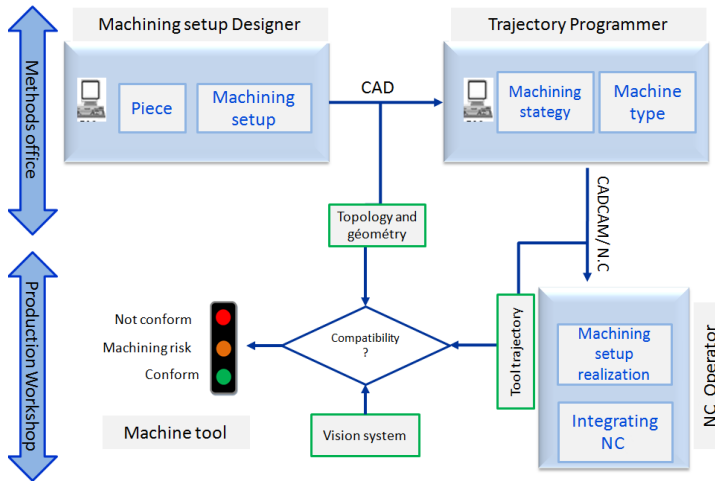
Methods office

Machining setup Designer

Piece

Machining setup

CAD

Trajectory Programmer

Machining stategy

Machine type

CADCAM/N.C

Topology and géométry

Production Workshop

Not conform

Machining risk

Conform

Compatibility ?

Tool trajectory

Machining setup realization

Integrating NC

NC Operator

Machine tool

Vision system